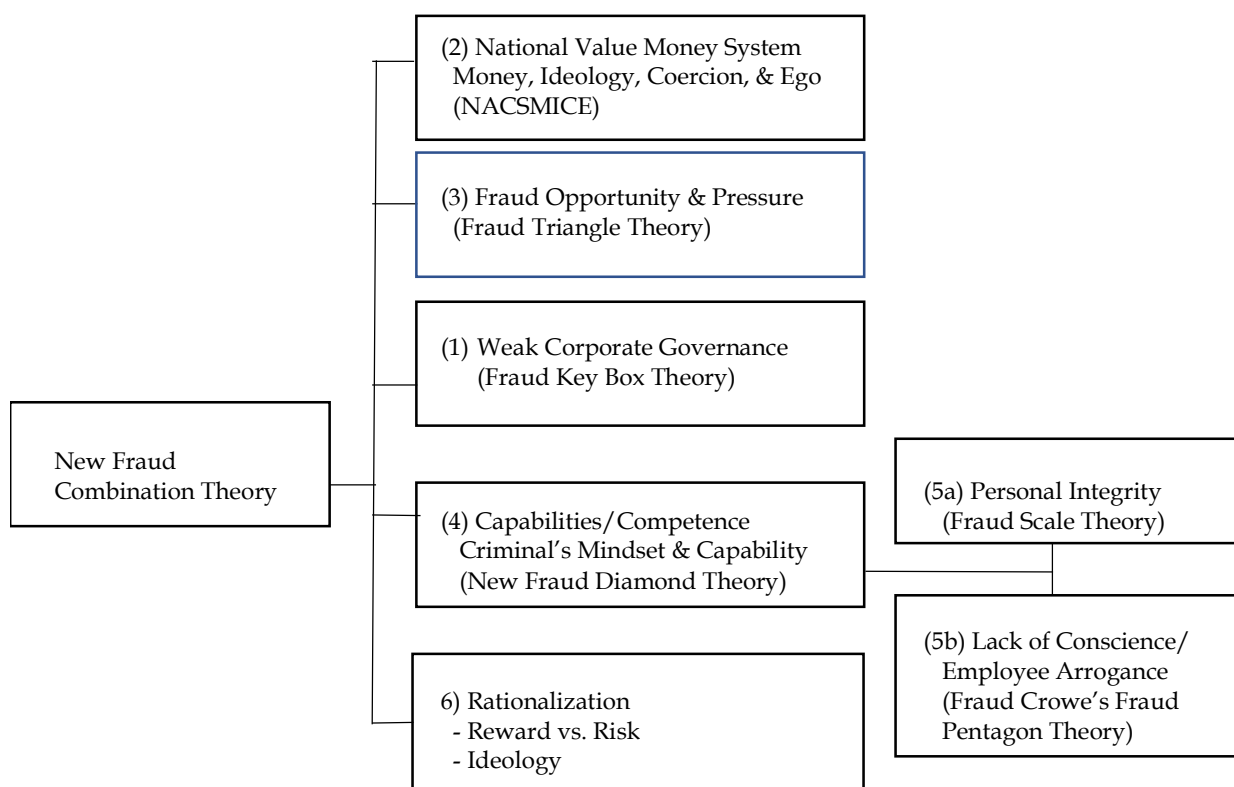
New Fraud Combination Theory

(2) National Value Money System Money, Ideology, Coercion, & Ego (NACSMICE)

(3) Fraud Opportunity & Pressure (Fraud Triangle Theory)

(1) Weak Corporate Governance (Fraud Key Box Theory)

(4) Capabilities/Competence Criminal's Mindset & Capability (New Fraud Diamond Theory)

6) Rationalization
- Reward vs. Risk
- Ideology

(5a) Personal Integrity (Fraud Scale Theory)

(5b) Lack of Conscience/ Employee Arrogance (Fraud Crowe's Fraud Pentagon Theory)